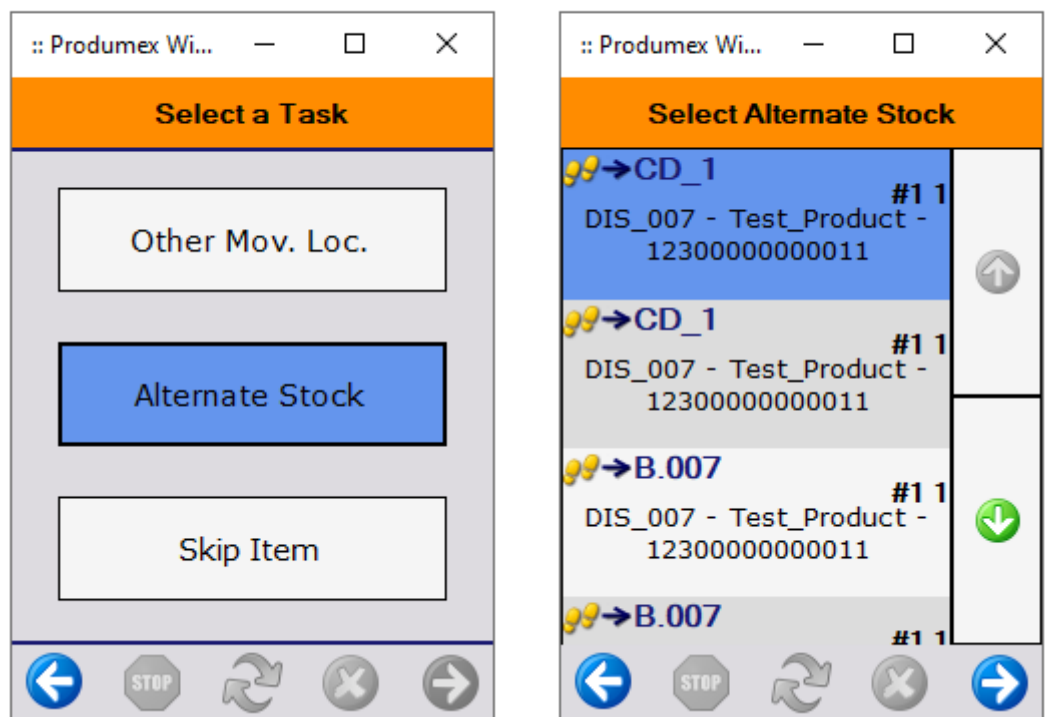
:: Produmex Wi...

Select a Task

Other Mov. Loc.

Alternate Stock

Skip Item

STOP

:: Produmex Wi...

Select Alternate Stock

→CD_1
#1 1
DIS_007 - Test_Product - 12300000000011

→CD_1
#1 1
DIS_007 - Test_Product - 12300000000011

→B.007
#1 1
DIS_007 - Test_Product - 12300000000011

→B.007
#1 1

STOP